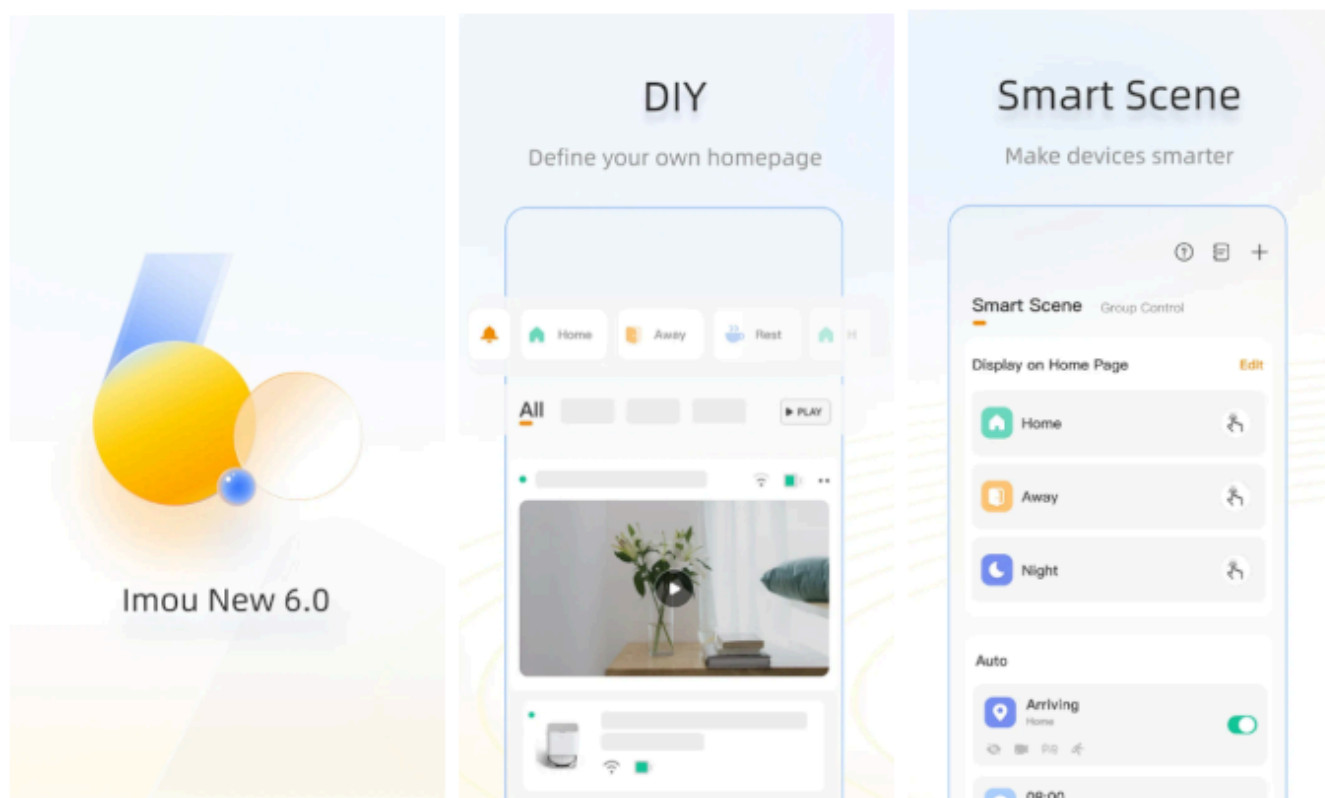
Imou New 6.0

DIY

Define your own homepage

Home Away Rest H

All

PLAY

Smart Scene

Make devices smarter

Smart Scene Group Control

Display on Home Page Edit

Home

Away

Night

Auto

Arriving
Home

PIR

08:00